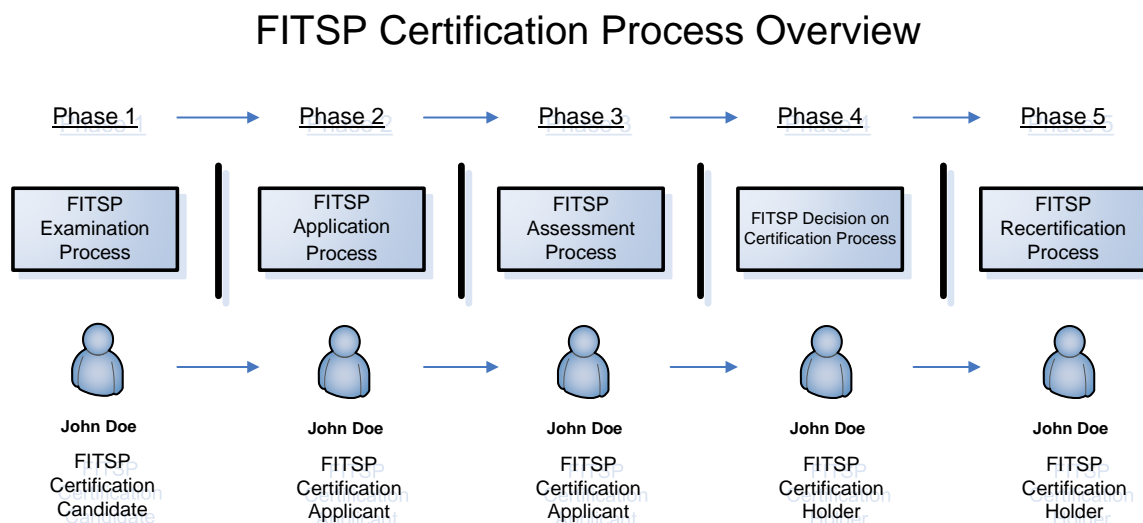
FITSP Certification Process Overview

Phase 1

Phase 2

Phase 3

Phase 4

Phase 5

FITSP Examination Process

FITSP Application Process

FITSP Assessment Process

FITSP Decision on Certification Process

FITSP Recertification Process

John Doe

FITSP Certification Candidate

John Doe

FITSP Certification Applicant

John Doe

FITSP Certification Applicant

John Doe

FITSP Certification Holder

John Doe

FITSP Certification Holder